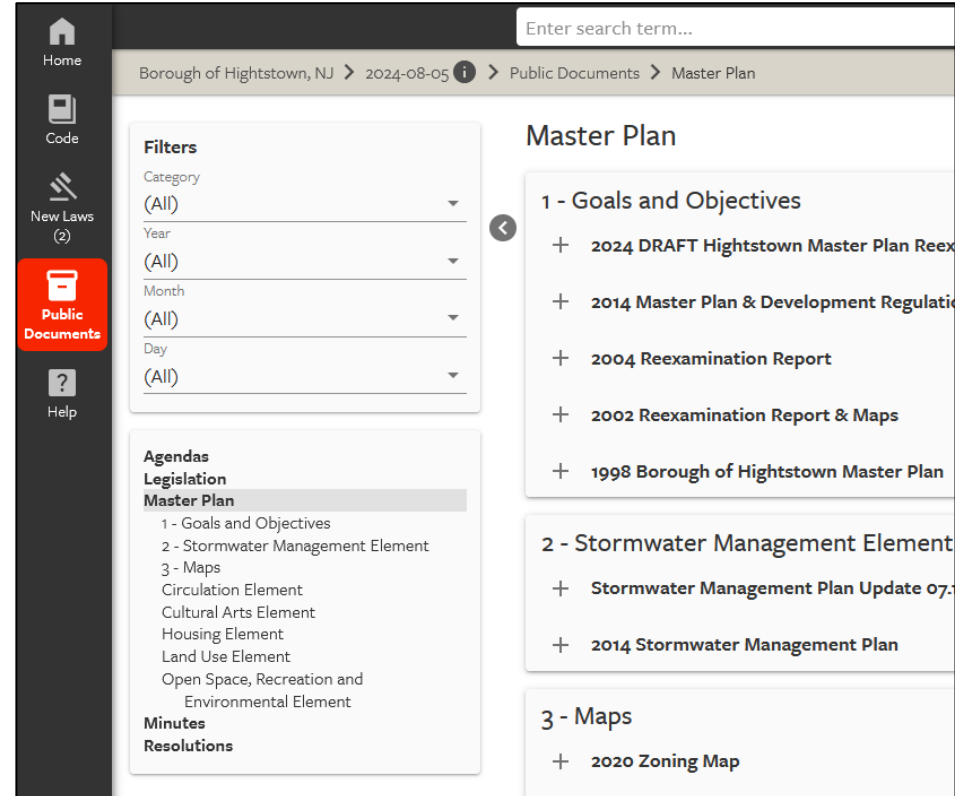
Home

Code

New Laws (2)

Public Documents

Help

Enter search term...

Borough of Hightstown, NJ > 2024-08-05 > Public Documents > Master Plan

Filters

Category
(All)

Year
(All)

Month
(All)

Day
(All)

Agendas
Legislation
Master Plan
1 - Goals and Objectives
2 - Stormwater Management Element
3 - Maps
Circulation Element
Cultural Arts Element
Housing Element
Land Use Element
Open Space, Recreation and Environmental Element
Minutes
Resolutions

Master Plan

1 - Goals and Objectives

+ 2024 DRAFT Hightstown Master Plan Reex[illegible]

+ 2014 Master Plan & Development Regulatio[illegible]

+ 2004 Reexamination Report

+ 2002 Reexamination Report & Maps

+ 1998 Borough of Hightstown Master Plan

2 - Stormwater Management Element

+ Stormwater Management Plan Update 07.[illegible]

+ 2014 Stormwater Management Plan

3 - Maps

+ 2020 Zoning Map